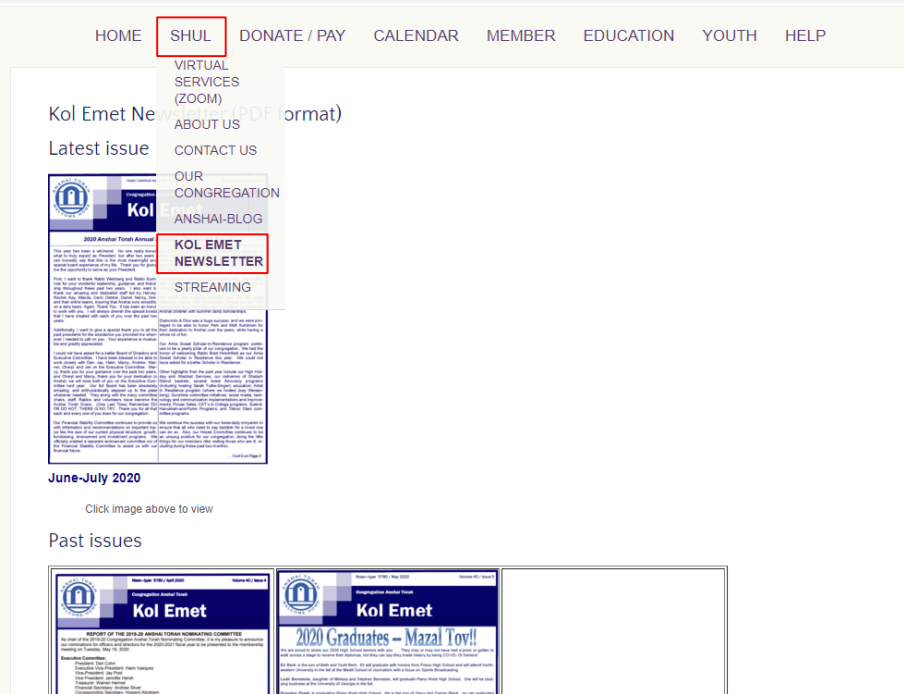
HOME SHUL DONATE / PAY CALENDAR MEMBER EDUCATION YOUTH HELP

VIRTUAL SERVICES (ZOOM)
ABOUT US
CONTACT US
OUR CONGREGATION
ANSHAI-BLOG
KOL EMET NEWSLETTER
STREAMING

Kol Emet News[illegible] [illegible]ormat)

Latest issue

Kol Emet

2020 Anshai Torah Annual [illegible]

June-July 2020

Click image above to view

Past issues

Congregation Anshai Torah
Kol Emet

REPORT OF THE 2019-20 ANSHAI TORAH NOMINATING COMMITTEE

Congregation Anshai Torah
Kol Emet

2020 Graduates – Mazal Tov!!